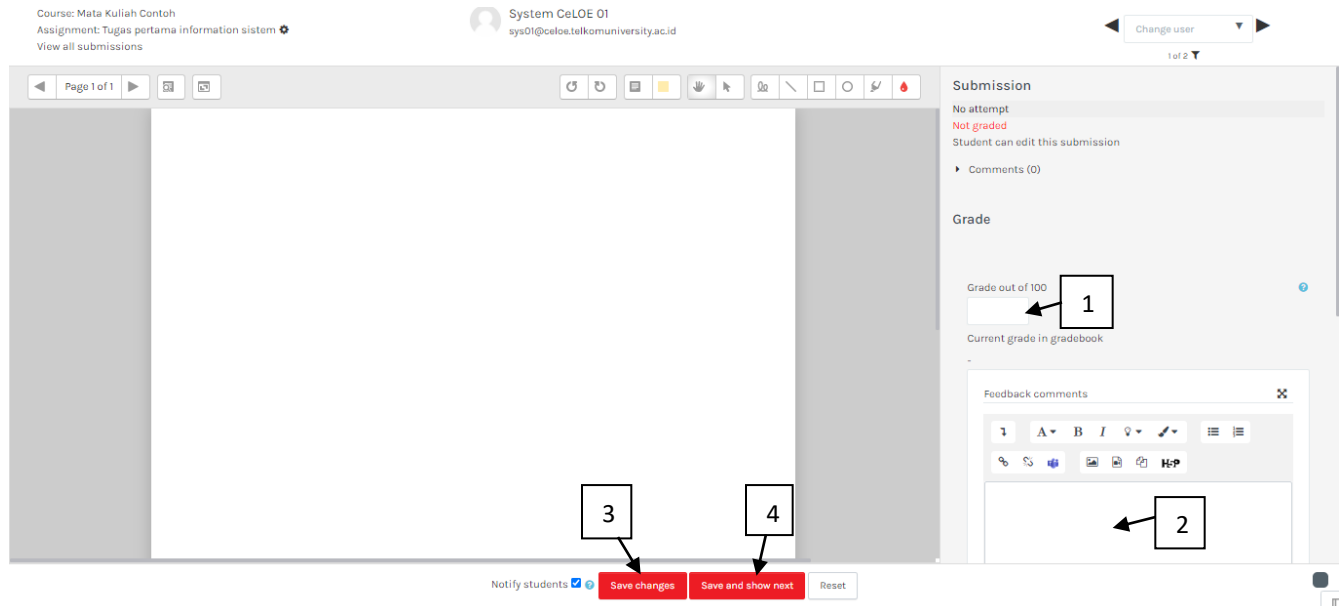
Course: Mata Kuliah Contoh
Assignment: Tugas pertama information sistem
View all submissions

System CeLOE 01
sys01@celoe.telkomuniversity.ac.id

Change user
1 of 2

Page 1 of 1

Submission
No attempt
Not graded
Student can edit this submission
Comments (0)

Grade

Grade out of 100
1
Current grade in gradebook
-

Feedback comments

H5P

2

3
4

Notify students
Save changes
Save and show next
Reset